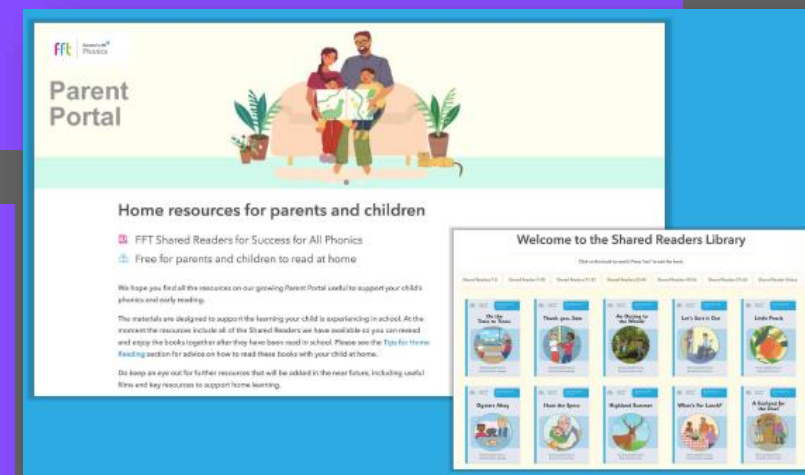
fft Success for All Phonics

Parent Portal

Home resources for parents and children

FFT Shared Readers for Success for All Phonics

Free for parents and children to read at home

We hope you find all the resources on our growing Parent Portal useful to support your child's phonics and early reading.

The materials are designed to support the learning your child is experiencing in school. At the moment the resources include all of the Shared Readers we have available so you can reread and enjoy the books together after they have been read in school. Please see the Tips for Home Reading section for advice on how to read these books with your child at home.

Do keep an eye out for further resources that will be added in the near future, including useful films and key resources to support home learning.

Welcome to the Shared Readers Library

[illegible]

Shared Readers 1-5 | Shared Readers 6-10 | Shared Readers 11-15 | Shared Readers 16-20 | Shared Readers 21-25 | Shared Readers 26-30 | Shared Reader Videos

On the Train to Town

Thank you, Sam

An Outing to the Woods

Let's Sort it Out

Little Peach

Oyster Alley

Meet the Spies

Highland Summer

What's for Lunch?

A Garland for the Doe!